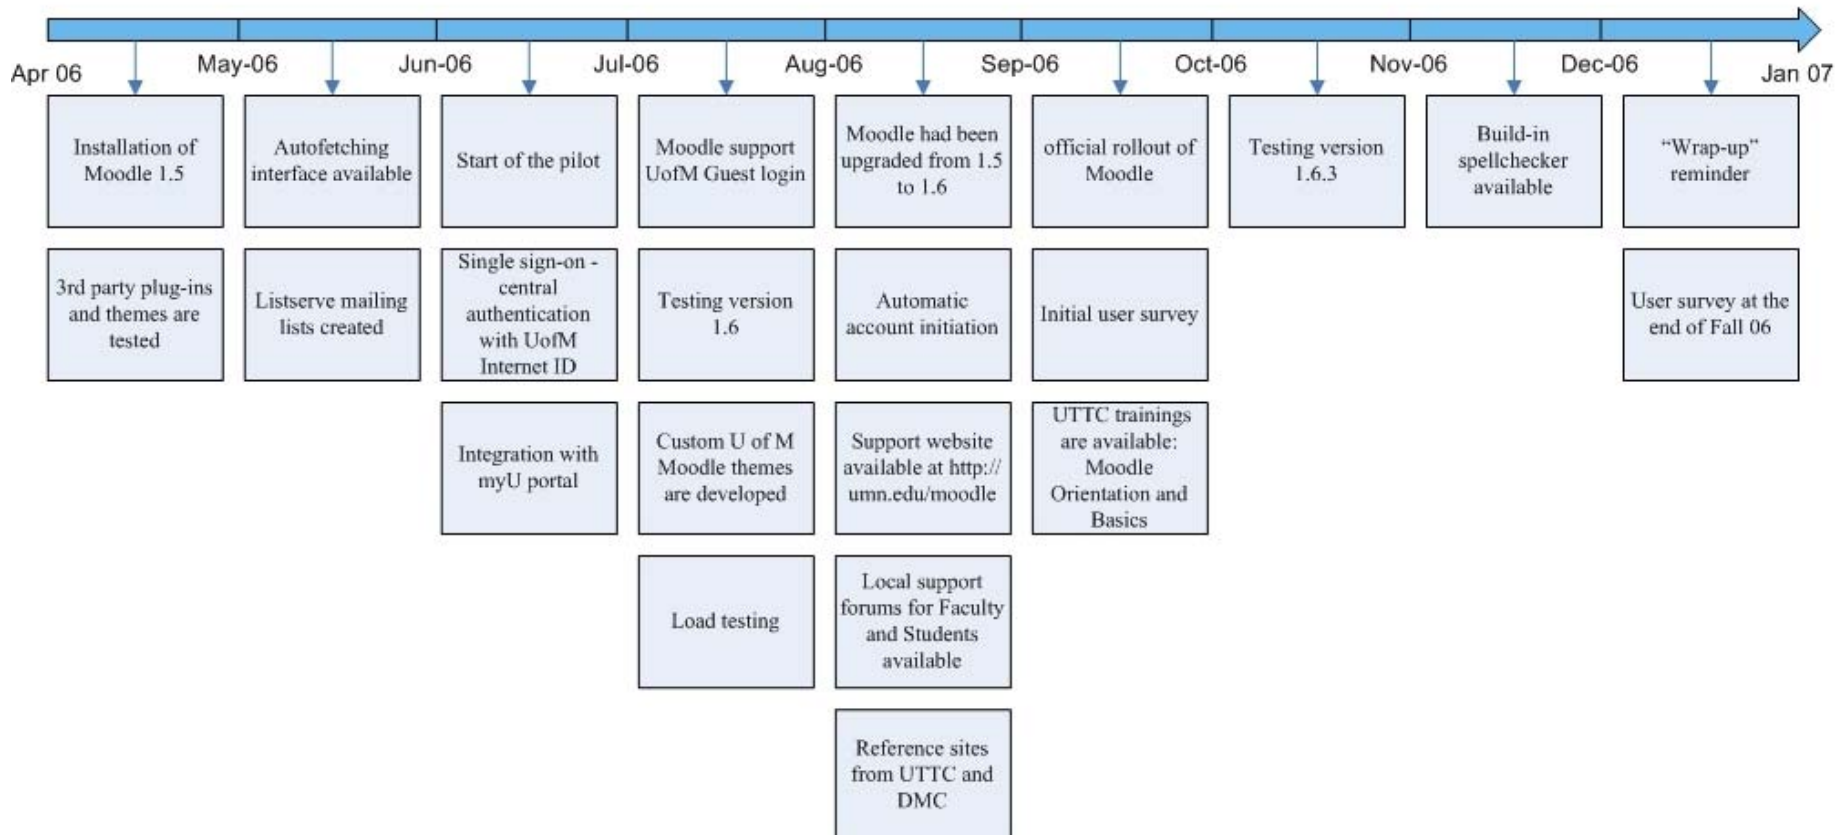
Apr 06 May-06 Jun-06 Jul-06 Aug-06 Sep-06 Oct-06 Nov-06 Dec-06 Jan 07

Installation of Moodle 1.5

3rd party plug-ins and themes are tested

Autofetching interface available

Listserve mailing lists created

Start of the pilot

Single sign-on - central authentication with UofM Internet ID

Integration with myU portal

Moodle support UofM Guest login

Testing version 1.6

Custom U of M Moodle themes are developed

Load testing

Moodle had been upgraded from 1.5 to 1.6

Automatic account initiation

Support website available at http://umn.edu/moodle

Local support forums for Faculty and Students available

Reference sites from UTTC and DMC

official rollout of Moodle

Initial user survey

UTTC trainings are available: Moodle Orientation and Basics

Testing version 1.6.3

Build-in spellchecker available

"Wrap-up" reminder

User survey at the end of Fall 06